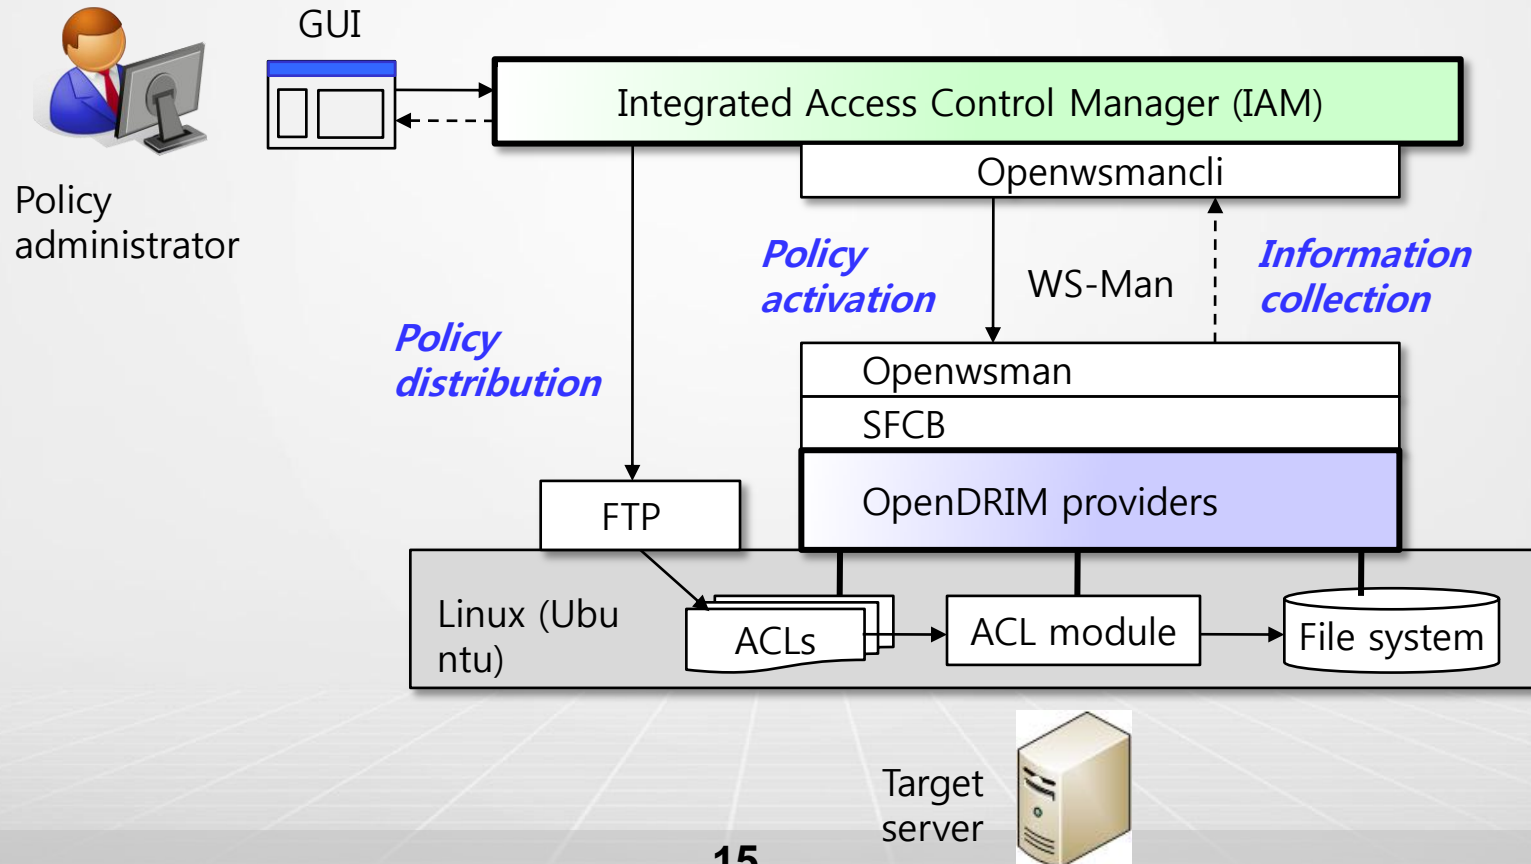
GUI

Policy administrator

Integrated Access Control Manager (IAM)

Openwsmancli

Policy activation

WS-Man

Information collection

Policy distribution

Openwsman

SFCB

OpenDRIM providers

FTP

Linux (Ubuntu)

ACLs

ACL module

File system

Target server

15